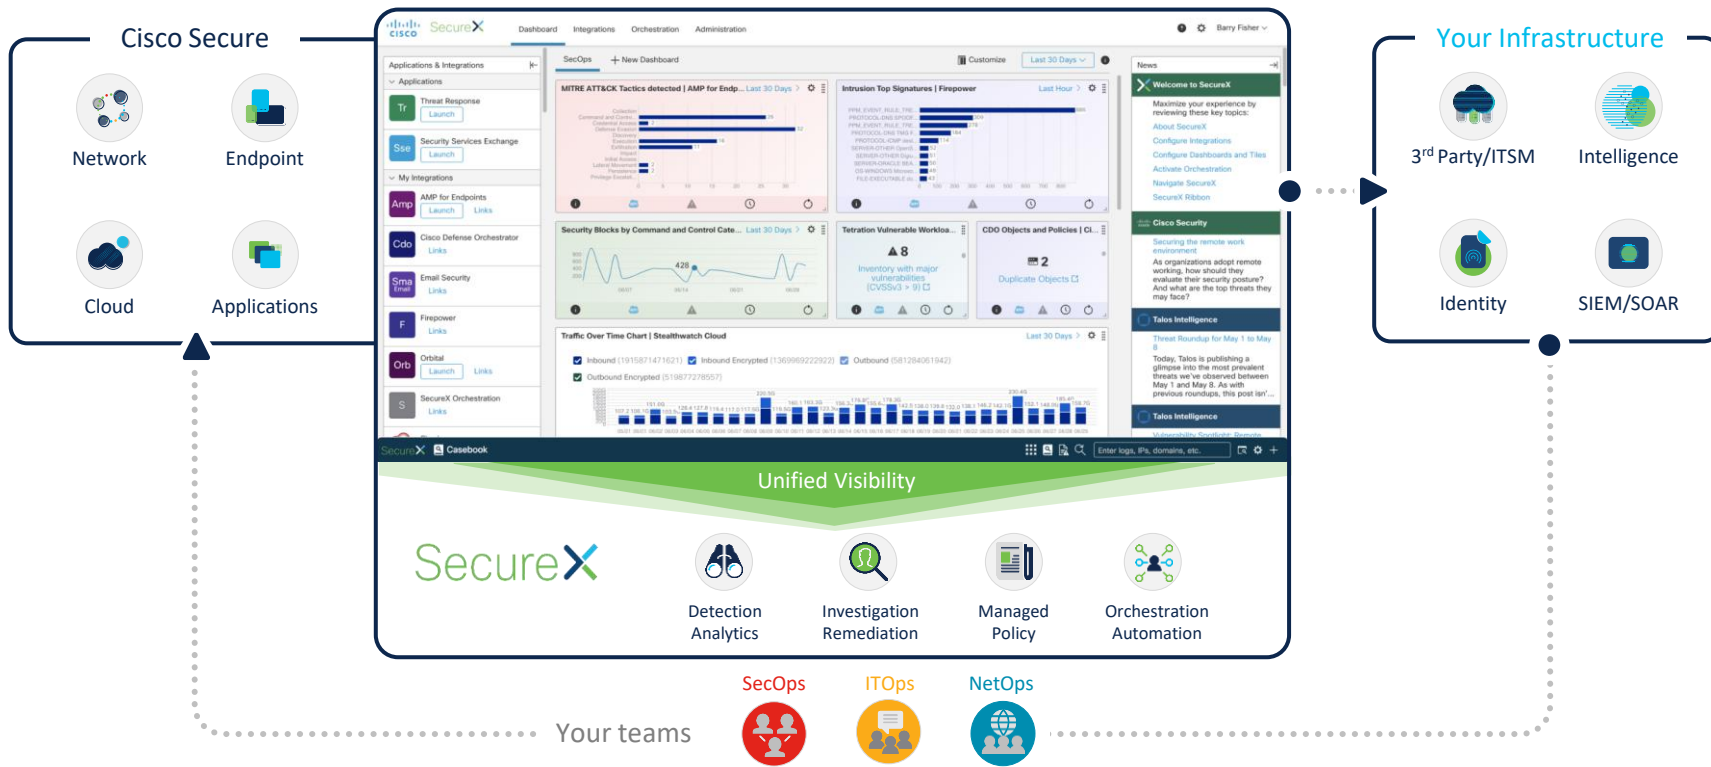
Cisco Secure

Network

Endpoint

Cloud

Applications

SecureX

Dashboard Integrations Orchestration Administration

Barry Fisher

Applications & Integrations

Applications

Threat Response
Launch

Security Services Exchange
Launch

My Integrations

AMP for Endpoints
Launch Links

Cisco Defense Orchestrator
Links

Email Security
Links

Firepower
Links

Orbital
Launch Links

SecureX Orchestration
Links

SecOps

+ New Dashboard

Customize

Last 30 Days

MITRE ATT&CK Tactics detected | AMP for Endp... Last 30 Days

Intrusion Top Signatures | Firepower Last Hour

Security Blocks by Command and Control Cate... Last 30 Days

Tetration Vulnerable Worklo...

8

Inventory with major vulnerabilities (CVSSv3 > 9)

CDO Objects and Policies | Ci...

2

Duplicate Objects

Traffic Over Time Chart | Stealthwatch Cloud Last 30 Days

Inbound (1915871471621) Inbound Encrypted (1369969222922) Outbound (5812840611942)

Outbound Encrypted (519877278557)

News

Welcome to SecureX

Maximize your experience by reviewing these key topics:

About SecureX

Configure Integrations

Configure Dashboards and Tiles

Activate Orchestration

Navigate SecureX

SecureX Ribbon

Cisco Security

Securing the remote work environment

As organizations adopt remote working, how should they evaluate their security posture? And what are the top threats they may face?

Talos Intelligence

Threat Roundup for May 1 to May 8

Today, Talos is publishing a glimpse into the most prevalent threats we've observed between May 1 and May 8. As with previous roundups, this post isn'...

Talos Intelligence

SecureX Casebook

Enter logs, IPs, domains, etc.

Unified Visibility

SecureX

Detection Analytics

Investigation Remediation

Managed Policy

Orchestration Automation

Your Infrastructure

3$^{rd}$ Party/ITSM

Intelligence

Identity

SIEM/SOAR

SecOps

ITOps

NetOps

Your teams